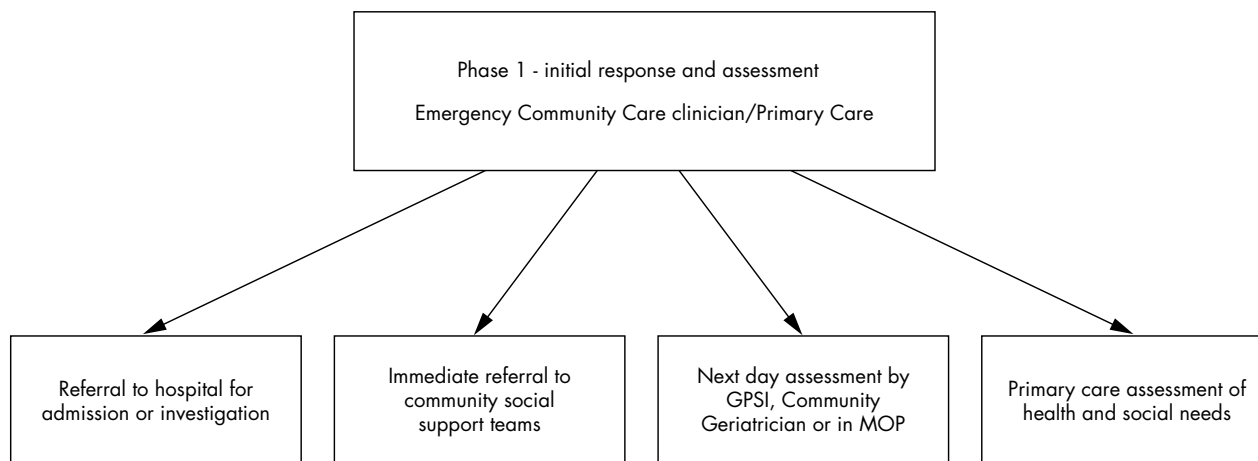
Phase 1 - initial response and assessment

Emergency Community Care clinician/Primary Care

Referral to hospital for admission or investigation

Immediate referral to community social support teams

Next day assessment by GPSI, Community Geriatrician or in MOP

Primary care assessment of health and social needs